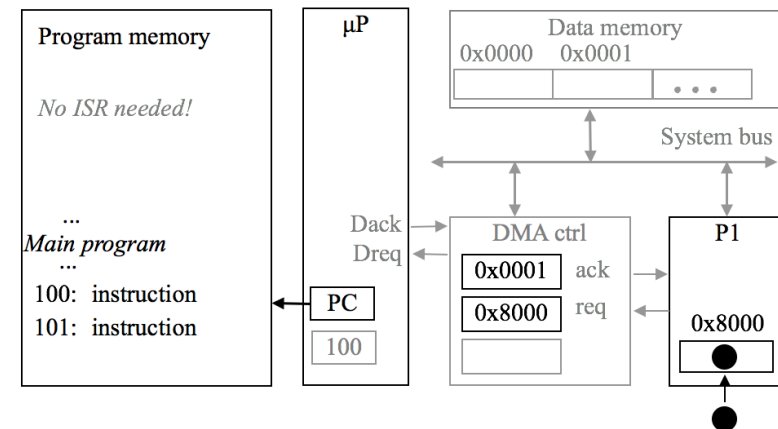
Program memory

No ISR needed!

...
Main program
...
100: instruction
101: instruction

μP

Dack
Dreq

PC

100

Data memory
0x0000 0x0001

• • •

System bus

DMA ctrl

0x0001 ack

0x8000 req

P1

0x8000